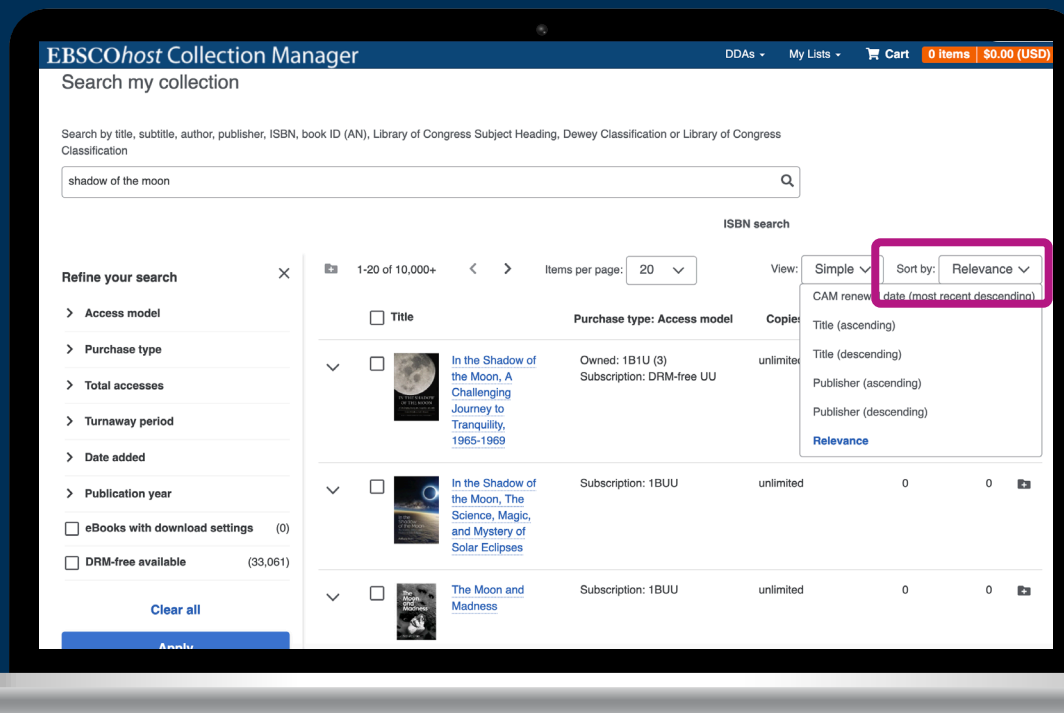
EBSCOhost Collection Manager

DDAs My Lists Cart 0 items | $0.00 (USD)

Search my collection

Search by title, subtitle, author, publisher, ISBN, book ID (AN), Library of Congress Subject Heading, Dewey Classification or Library of Congress Classification

shadow of the moon

ISBN search

Refine your search

Access model

Purchase type

Total accesses

Turnaway period

Date added

Publication year

eBooks with download settings (0)

DRM-free available (33,061)

Clear all

Apply

1-20 of 10,000+

Items per page: 20

View: Simple

Sort by: Relevance

CAM renew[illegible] date (most recent descending)

Title (ascending)

Title (descending)

Publisher (ascending)

Publisher (descending)

Relevance

Title

Purchase type: Access model

Copie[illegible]

In the Shadow of the Moon, A Challenging Journey to Tranquility, 1965-1969

Owned: 1B1U (3)
Subscription: DRM-free UU

unlimite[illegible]

In the Shadow of the Moon, The Science, Magic, and Mystery of Solar Eclipses

Subscription: 1BUU

unlimited

0

0

The Moon and Madness

Subscription: 1BUU

unlimited

0

0